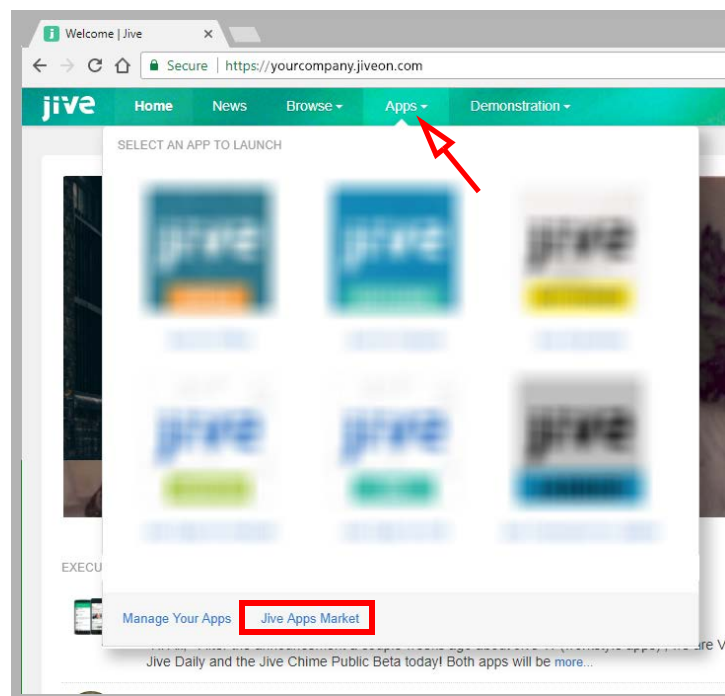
Welcome | Jive

Secure | https://yourcompany.jiveon.com

jive Home News Browse Apps Demonstration

SELECT AN APP TO LAUNCH

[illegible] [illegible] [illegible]

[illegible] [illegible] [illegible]

EXECU

Manage Your Apps Jive Apps Market

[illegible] are V

Jive Daily and the Jive Chime Public Beta today! Both apps will be more...